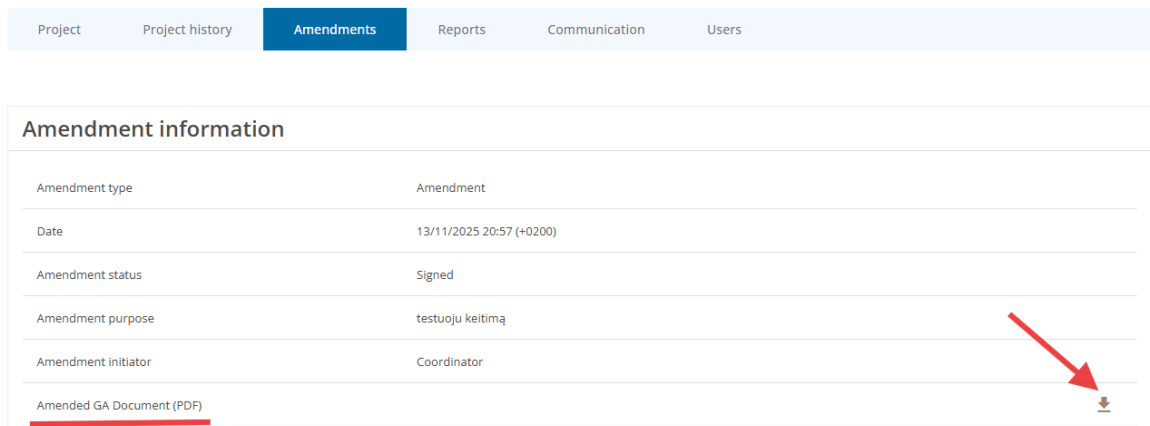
Project | Project history | Amendments | Reports | Communication | Users

Amendment information

| | |
|---|---|
| Amendment type | Amendment |
| Date | 13/11/2025 20:57 (+0200) |
| Amendment status | Signed |
| Amendment purpose | testuoju keitimą |
| Amendment initiator | Coordinator |
| Amended GA Document (PDF) | |